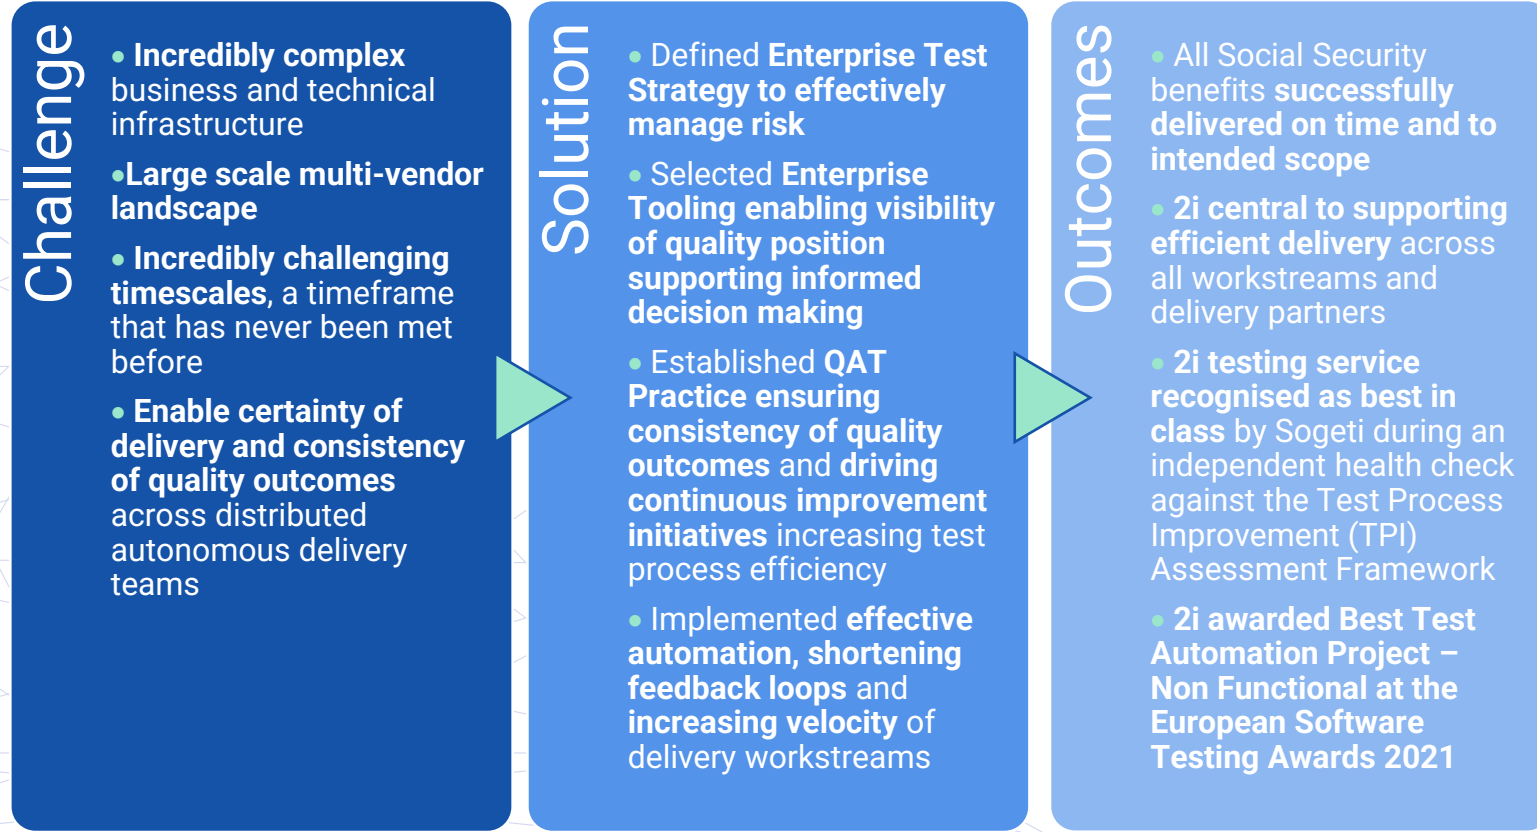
Challenge

• Incredibly complex business and technical infrastructure

•Large scale multi-vendor landscape

• Incredibly challenging timescales, a timeframe that has never been met before

• Enable certainty of delivery and consistency of quality outcomes across distributed autonomous delivery teams

Solution

• Defined Enterprise Test Strategy to effectively manage risk

• Selected Enterprise Tooling enabling visibility of quality position supporting informed decision making

• Established QAT Practice ensuring consistency of quality outcomes and driving continuous improvement initiatives increasing test process efficiency

• Implemented effective automation, shortening feedback loops and increasing velocity of delivery workstreams

Outcomes

• All Social Security benefits successfully delivered on time and to intended scope

• 2i central to supporting efficient delivery across all workstreams and delivery partners

• 2i testing service recognised as best in class by Sogeti during an independent health check against the Test Process Improvement (TPI) Assessment Framework

• 2i awarded Best Test Automation Project – Non Functional at the European Software Testing Awards 2021